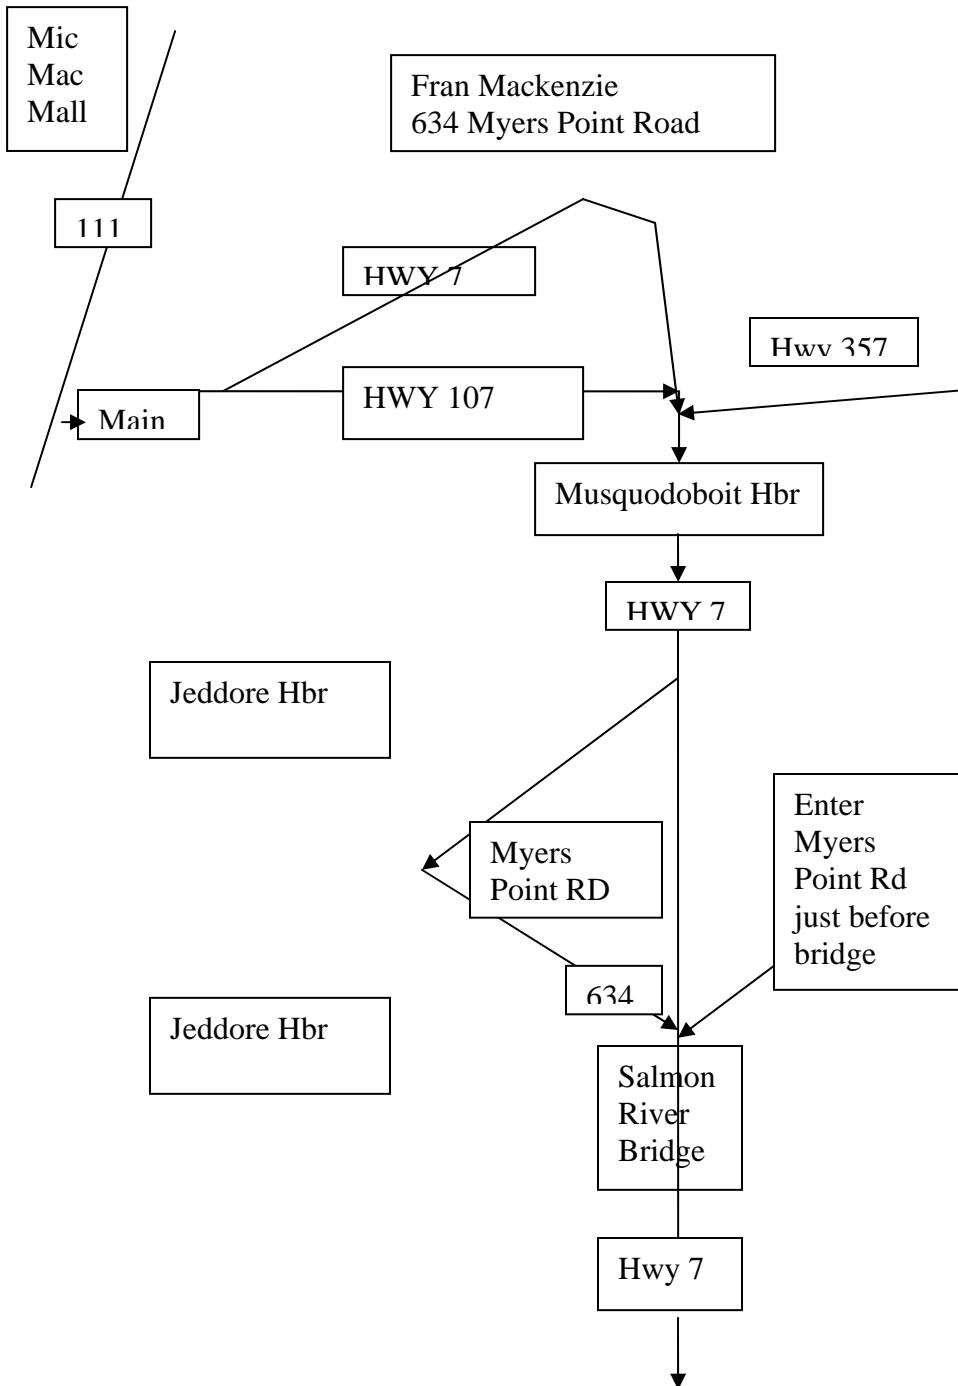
Mic Mac Mall

Fran Mackenzie
634 Myers Point Road

111

HWY 7

Hwy 357

Main

HWY 107

Musquodoboit Hbr

HWY 7

Jeddore Hbr

Enter Myers Point Rd just before bridge

Myers Point RD

634

Jeddore Hbr

Salmon River Bridge

Hwy 7